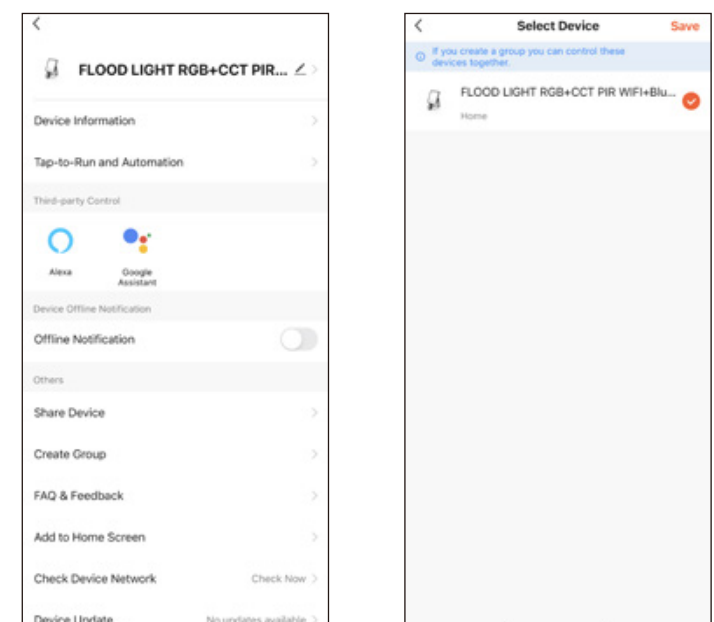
FLOOD LIGHT RGB+CCT PIR...

Device Information

Tap-to-Run and Automation

Third-party Control

Alexa

Google Assistant

Device Offline Notification

Offline Notification

Others

Share Device

Create Group

FAQ & Feedback

Add to Home Screen

Check Device Network

Check Now

Device Update

No updates available

Select Device

Save

If you create a group you can control these devices together.

FLOOD LIGHT RGB+CCT PIR WIFI+Blu...

Home